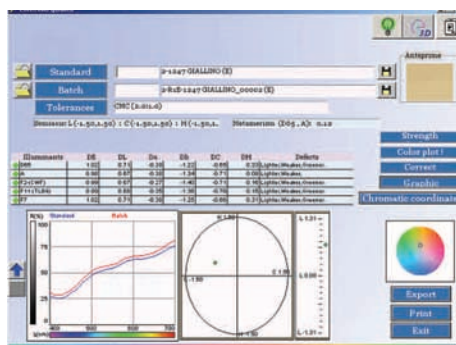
Anteprima

Standard | 2-1247 GIALLINO (E)

Batch | 2-828-1247 GIALLINO_00002 (E)

Tolerances | CMC (2.0:1.0)

Tensione: L(-1.50,1.50) : C(-1.50,1.50) : H(-1.50,1.

Metamerism (D65 , A): 0.12

Strength

Color plot

Correct

Graphic

Chromatic coordinate

| Illuminants | DE | DL | Da | Db | DC | DH | Defects |
|---|---|---|---|---|---|---|---|
| D65 | 1.02 | 0.71 | -0.38 | -1.22 | -0.89 | 0.33 | Lighter, Weaker, Greener |
| A | 0.90 | 0.67 | -0.30 | -1.34 | -0.71 | 0.06 | Lighter, Weaker |
| F2 (CWF) | 0.99 | 0.67 | -0.27 | -1.40 | -0.71 | 0.16 | Lighter, Weaker, Greener |
| F11 (TL84) | 0.99 | 0.68 | -0.35 | -1.30 | -0.76 | 0.18 | Lighter, Weaker, Greener |
| F7 | 1.02 | 0.71 | -0.38 | -1.25 | -0.89 | 0.31 | Lighter, Weaker, Greener |

R(%) Standard Batch

100
80
60
40
20
0

400 500 600 700

L 1.21
L 0.00
L-1.21

Export

Print

Exit